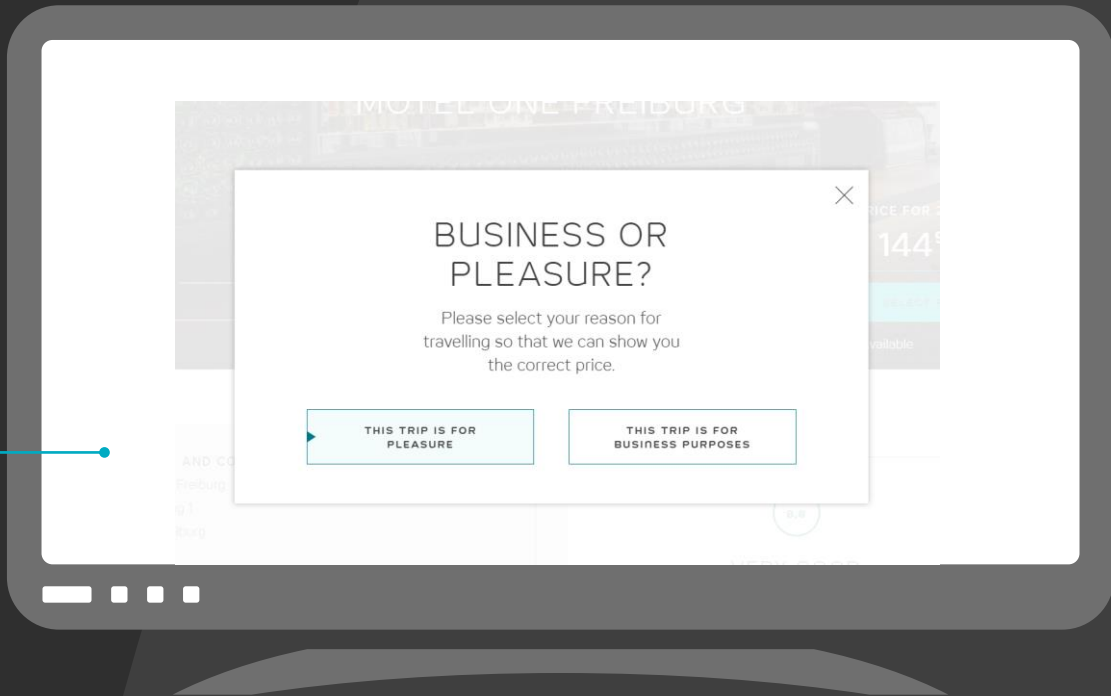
MOTEL ONE FREIBURG

RICE FOR 2

144

SELECT

available

BUSINESS OR PLEASURE?

Please select your reason for travelling so that we can show you the correct price.

THIS TRIP IS FOR PLEASURE

THIS TRIP IS FOR BUSINESS PURPOSES

AND CO

Freiburg

g)

burg

VERY GOOD